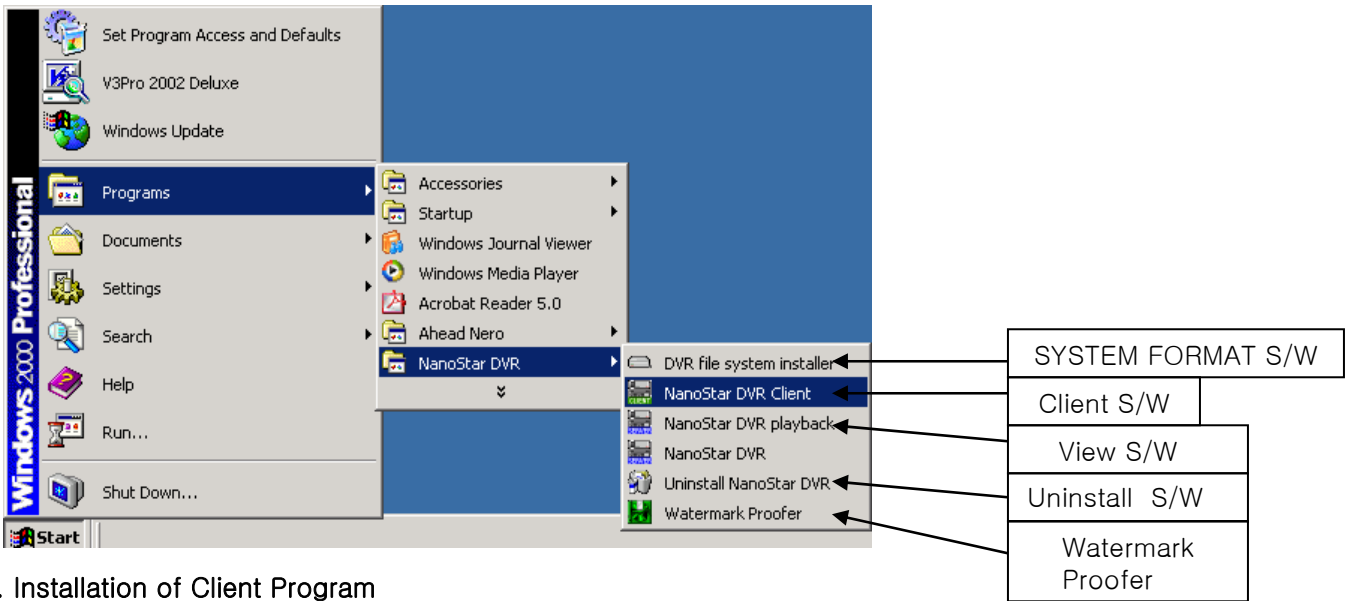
Set Program Access and Defaults
V3Pro 2002 Deluxe
Windows Update
Programs
Documents
Settings
Search
Help
Run...
Shut Down...
Windows 2000 Professional
Start

Accessories
Startup
Windows Journal Viewer
Windows Media Player
Acrobat Reader 5.0
Ahead Nero
NanoStar DVR

DVR file system installer
NanoStar DVR Client
NanoStar DVR playback
NanoStar DVR
Uninstall NanoStar DVR
Watermark Proofer

SYSTEM FORMAT S/W
Client S/W
View S/W
Uninstall S/W
Watermark Proofer

. Installation of Client Program